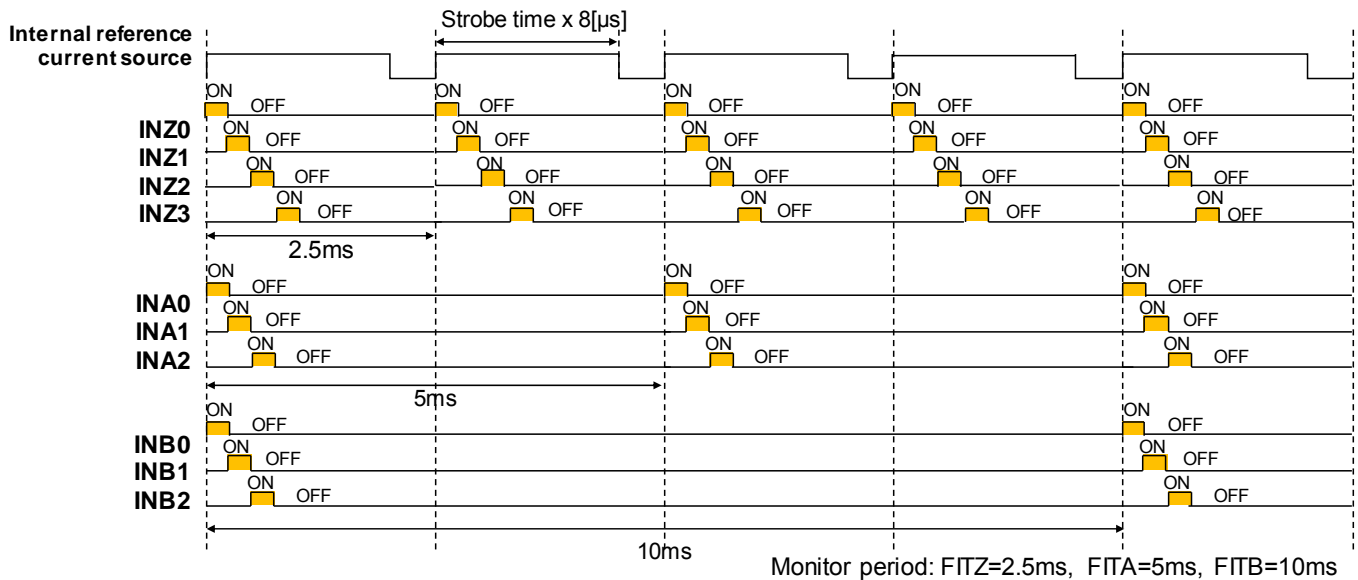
Internal reference current source

Strobe time x 8[μs]

INZ0
ON OFF ON OFF ON OFF ON OFF ON OFF

INZ1
ON OFF ON OFF ON OFF ON OFF ON OFF

INZ2
ON OFF ON OFF ON OFF ON OFF ON OFF

INZ3
ON OFF ON OFF ON OFF ON OFF ON OFF

ON OFF ON OFF ON OFF ON OFF ON OFF

2.5ms

INA0
ON OFF ON OFF ON OFF

INA1
ON OFF ON OFF ON OFF

INA2
ON OFF ON OFF ON OFF

ON OFF ON OFF ON OFF

5ms

INB0
ON OFF ON OFF

INB1
ON OFF ON OFF

INB2
ON OFF ON OFF

ON OFF ON OFF

10ms

Monitor period: FITZ=2.5ms, FITA=5ms, FITB=10ms